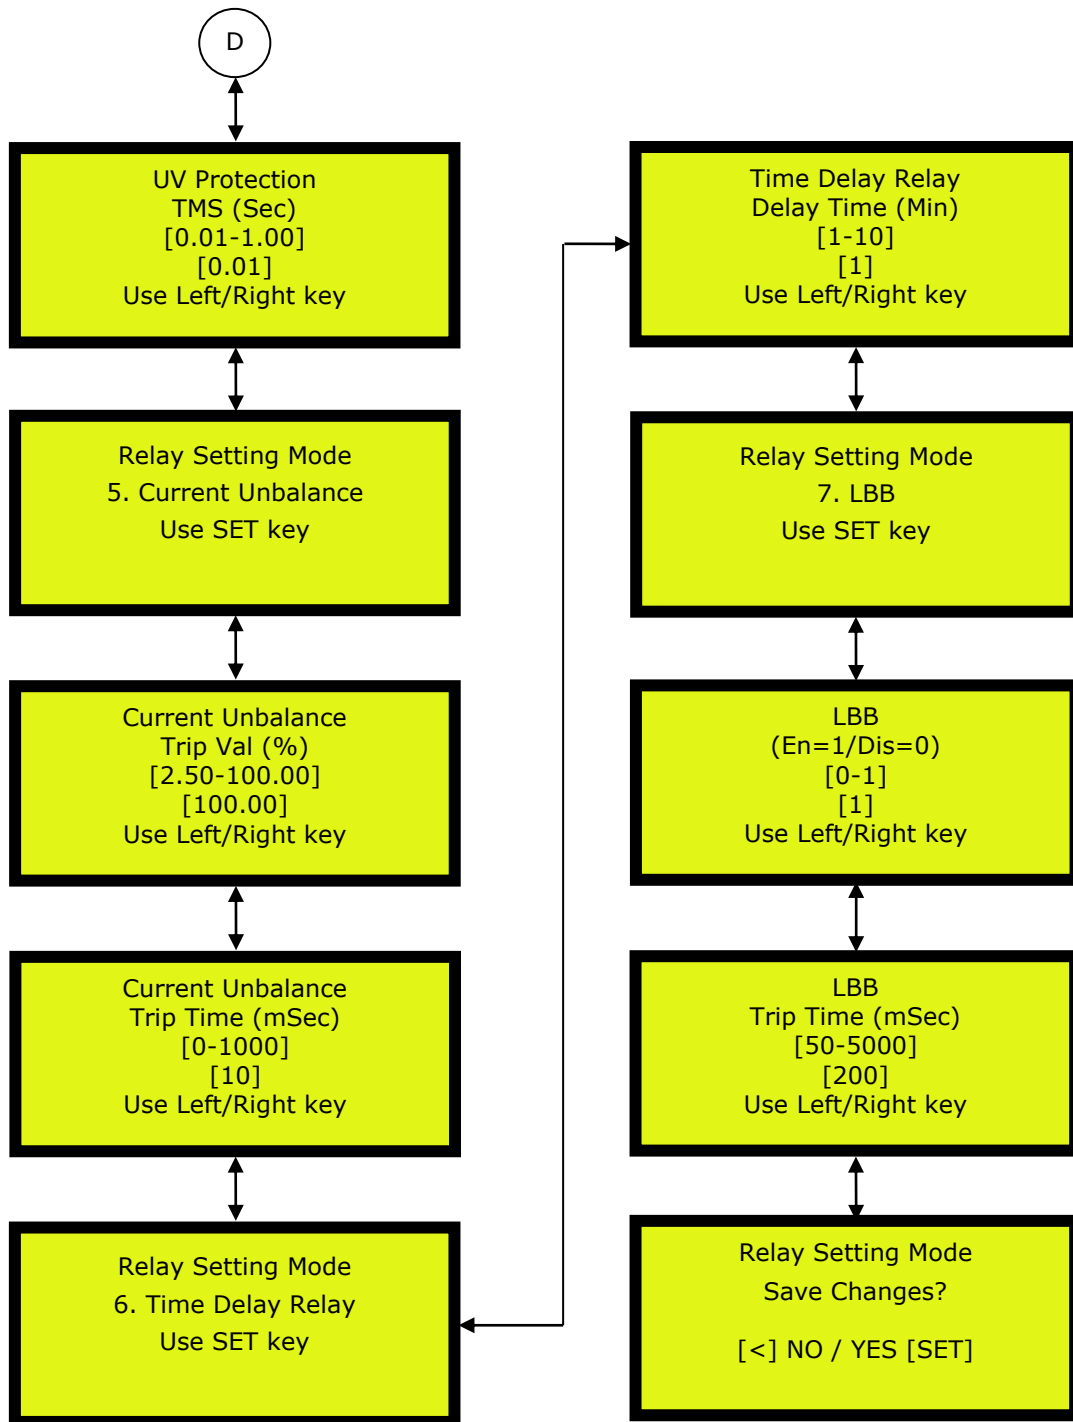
D

UV Protection
TMS (Sec)
[0.01-1.00]
[0.01]
Use Left/Right key

Relay Setting Mode
5. Current Unbalance
Use SET key

Current Unbalance
Trip Val (%)
[2.50-100.00]
[100.00]
Use Left/Right key

Current Unbalance
Trip Time (mSec)
[0-1000]
[10]
Use Left/Right key

Relay Setting Mode
6. Time Delay Relay
Use SET key

Time Delay Relay
Delay Time (Min)
[1-10]
[1]
Use Left/Right key

Relay Setting Mode
7. LBB
Use SET key

LBB
(En=1/Dis=0)
[0-1]
[1]
Use Left/Right key

LBB
Trip Time (mSec)
[50-5000]
[200]
Use Left/Right key

Relay Setting Mode
Save Changes?
[<] NO / YES [SET]